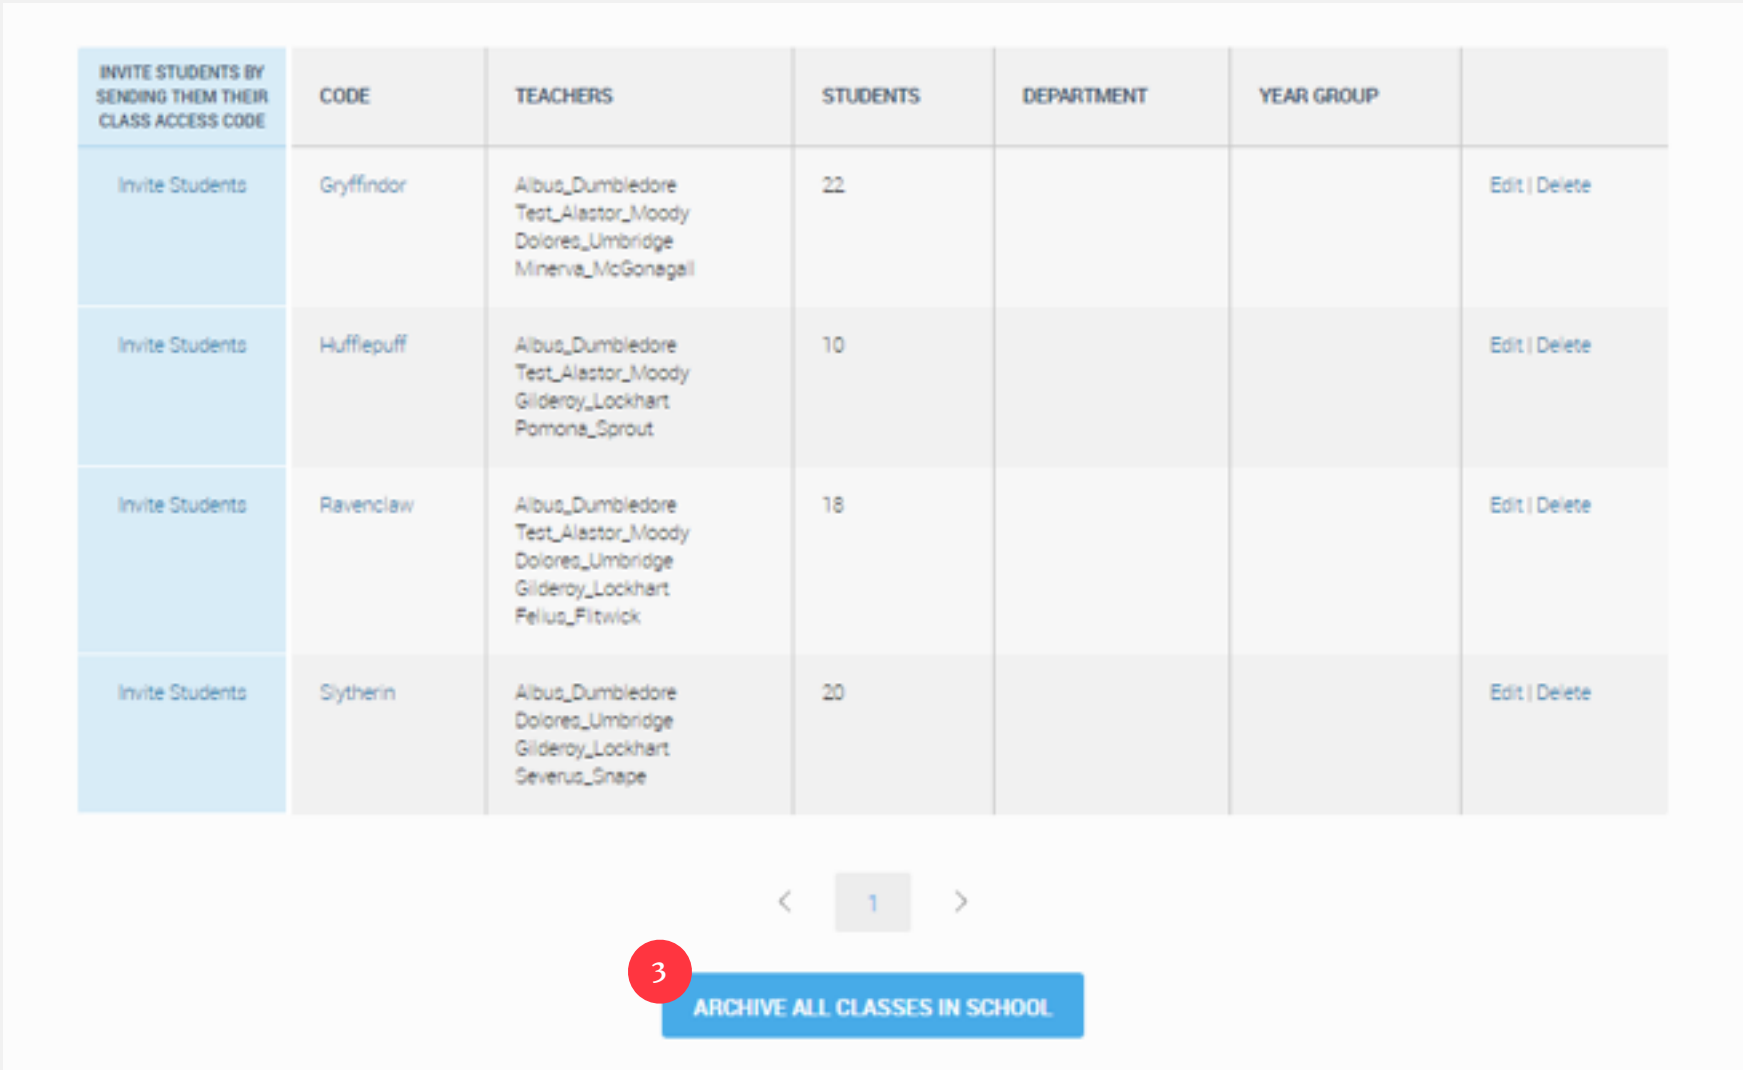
| INVITE STUDENTS BY SENDING THEM THEIR CLASS ACCESS CODE | CODE | TEACHERS | STUDENTS | DEPARTMENT | YEAR GROUP | |
|---|---|---|---|---|---|---|
| Invite Students | Gryffindor | Albus_Dumbledore Test_Alastor_Moody Dolores_Umbridge Minerva_McGonagall | 22 | | | Edit \| Delete |
| Invite Students | Hufflepuff | Albus_Dumbledore Test_Alastor_Moody Gilderoy_Lockhart Pomona_Sprout | 10 | | | Edit \| Delete |
| Invite Students | Ravenclaw | Albus_Dumbledore Test_Alastor_Moody Dolores_Umbridge Gilderoy_Lockhart Felius_Flitwick | 18 | | | Edit \| Delete |
| Invite Students | Slytherin | Albus_Dumbledore Dolores_Umbridge Gilderoy_Lockhart Severus_Snape | 20 | | | Edit \| Delete |

< 1 >

3

ARCHIVE ALL CLASSES IN SCHOOL